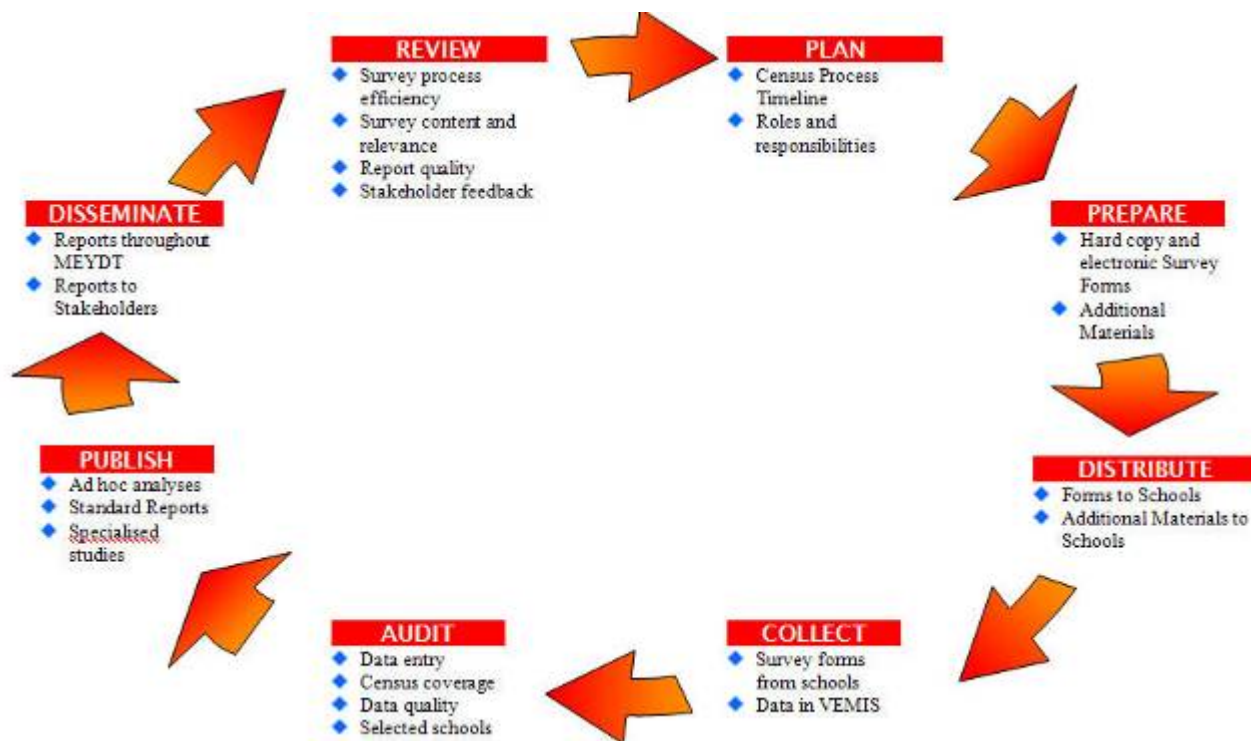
REVIEW
◆ Survey process efficiency
◆ Survey content and relevance
◆ Report quality
◆ Stakeholder feedback

PLAN
◆ Census Process Timeline
◆ Roles and responsibilities

PREPARE
◆ Hard copy and electronic Survey Forms
◆ Additional Materials

DISTRIBUTE
◆ Forms to Schools
◆ Additional Materials to Schools

COLLECT
◆ Survey forms from schools
◆ Data in VEMIS

AUDIT
◆ Data entry
◆ Census coverage
◆ Data quality
◆ Selected schools

PUBLISH
◆ Ad hoc analyses
◆ Standard Reports
◆ Specialised studies

DISSEMINATE
◆ Reports throughout MEYDT
◆ Reports to Stakeholders